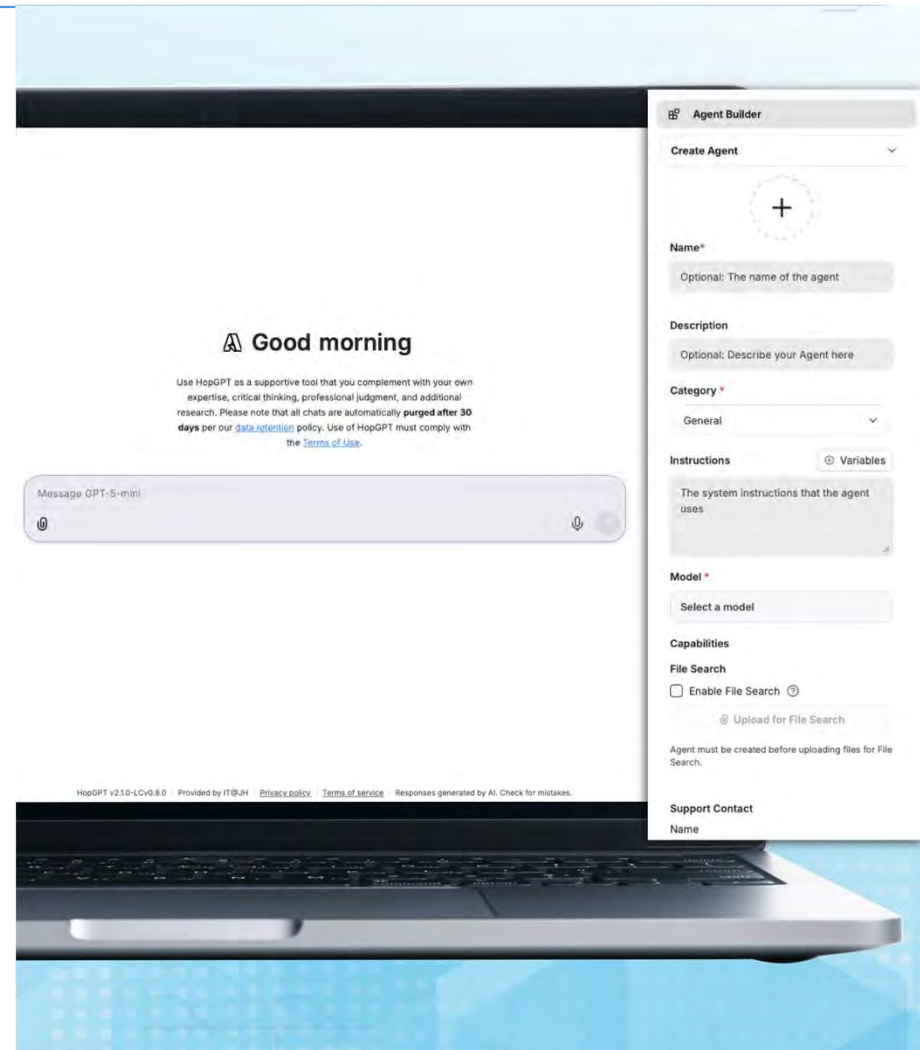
Good morning

Use HopGPT as a supportive tool that you complement with your own expertise, critical thinking, professional judgment, and additional research. Please note that all chats are automatically **purged after 30 days** per our data retention policy. Use of HopGPT must comply with the Terms of Use.

Message GPT-5-mini

HopGPT v2.1.0-LCv0.8.0 | Provided by IT@JH | Privacy policy | Terms of service | Responses generated by AI. Check for mistakes.

Agent Builder

Create Agent

+

Name*

Optional: The name of the agent

Description

Optional: Describe your Agent here

Category *

General

Instructions

Variables

The system instructions that the agent uses

Model *

Select a model

Capabilities

File Search

Enable File Search

Upload for File Search

Agent must be created before uploading files for File Search.

Support Contact

Name